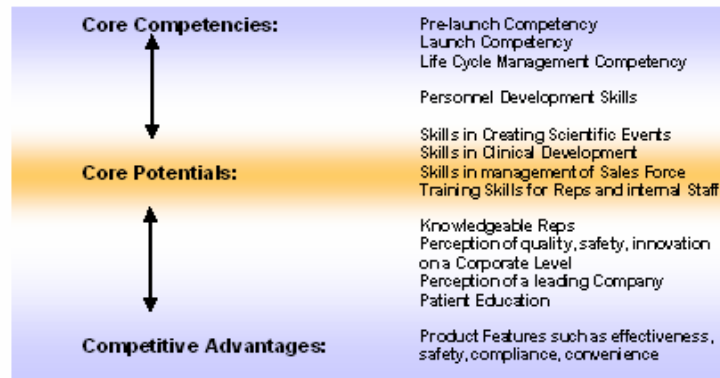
Core Competencies:

Pre-launch Competency
Launch Competency
Life Cycle Management Competency

Personnel Development Skills

Skills in Creating Scientific Events
Skills in Clinical Development

Core Potentials:

Skills in management of Sales Force
Training Skills for Reps and internal Staff

Knowledgeable Reps
Perception of quality, safety, innovation on a Corporate Level
Perception of a leading Company
Patient Education

Competitive Advantages:

Product Features such as effectiveness, safety, compliance, convenience